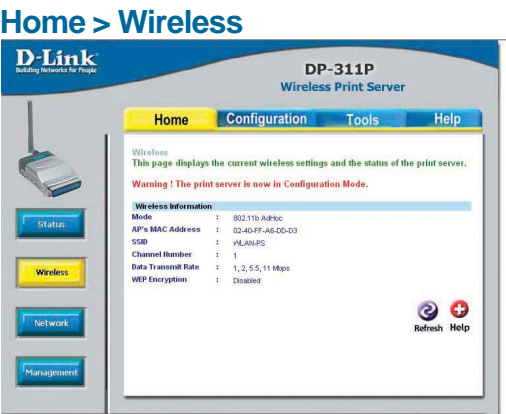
Home > Wireless

D-Link
Building Networks for People

DP-311P
Wireless Print Server

Home | Configuration | Tools | Help

Status

Wireless

Network

Management

Wireless
This page displays the current wireless settings and the status of the print server.

Warning ! The print server is now in Configuration Mode.

Wireless Information

| | | |
|---|---|---|
| Mode | : | 802.11b AdHoc |
| AP's MAC Address | : | 02-40-FF-A6-DD-D3 |
| SSID | : | WLAN-PS |
| Channel Number | : | 1 |
| Data Transmit Rate | : | 1, 2, 5.5, 11 Mbps |
| WEP Encryption | : | Disabled |

Refresh Help